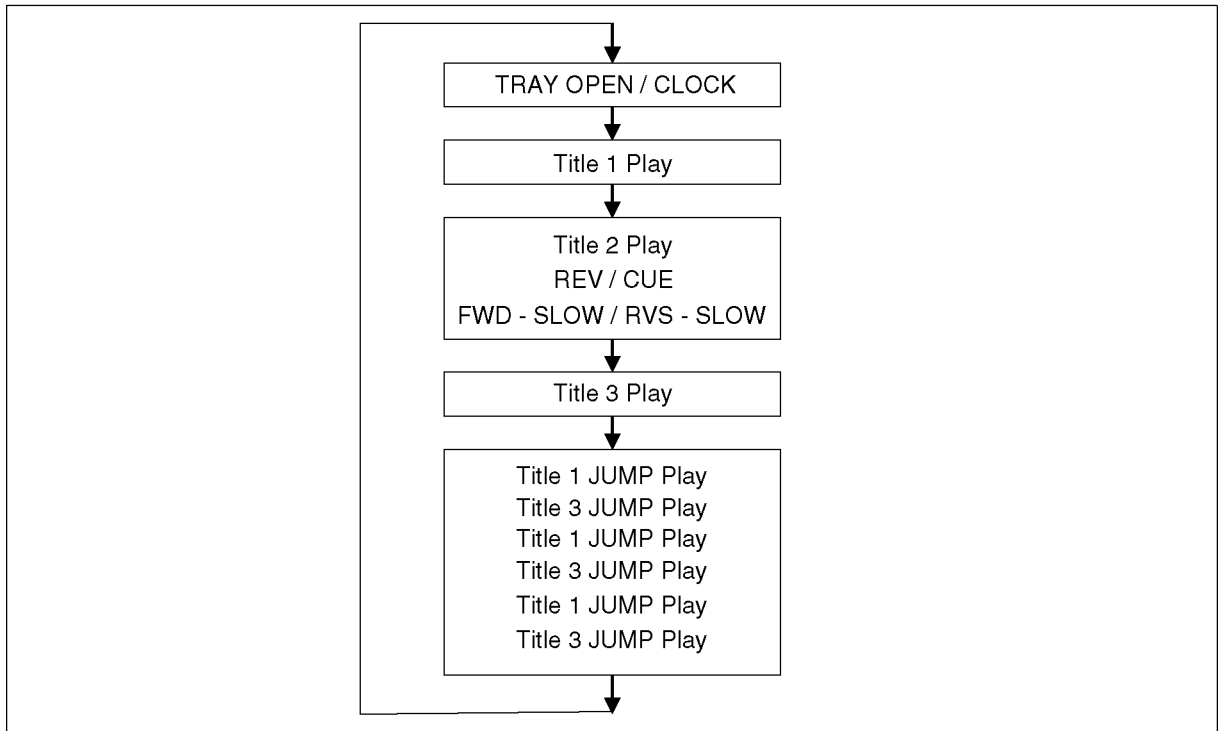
TRAY OPEN / CLOCK

Title 1 Play

Title 2 Play
REV / CUE
FWD - SLOW / RVS - SLOW

Title 3 Play

Title 1 JUMP Play
Title 3 JUMP Play
Title 1 JUMP Play
Title 3 JUMP Play
Title 1 JUMP Play
Title 3 JUMP Play